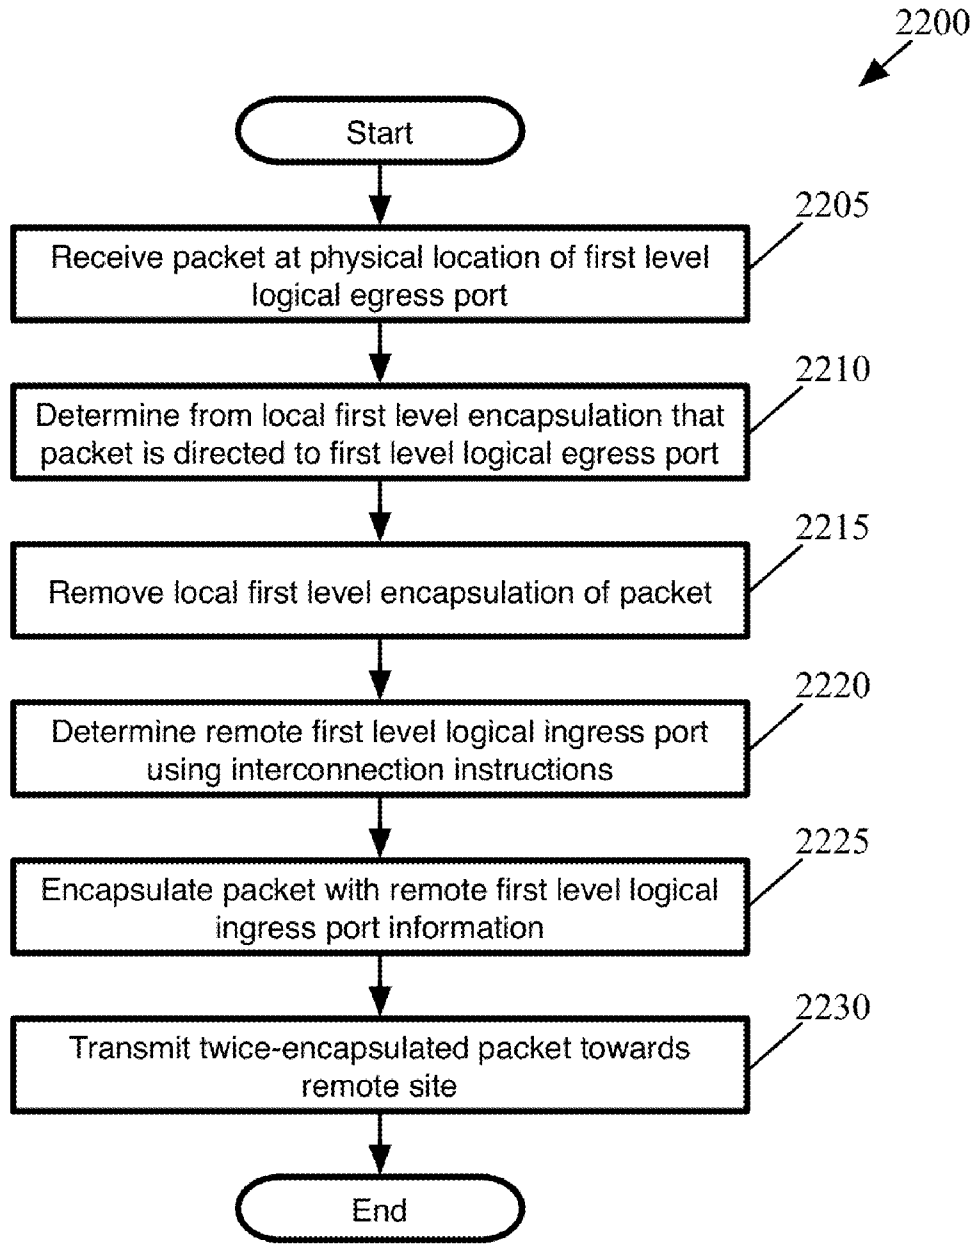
2200

Start

2205

Receive packet at physical location of first level logical egress port

2210

Determine from local first level encapsulation that packet is directed to first level logical egress port

2215

Remove local first level encapsulation of packet

2220

Determine remote first level logical ingress port using interconnection instructions

2225

Encapsulate packet with remote first level logical ingress port information

2230

Transmit twice-encapsulated packet towards remote site

End